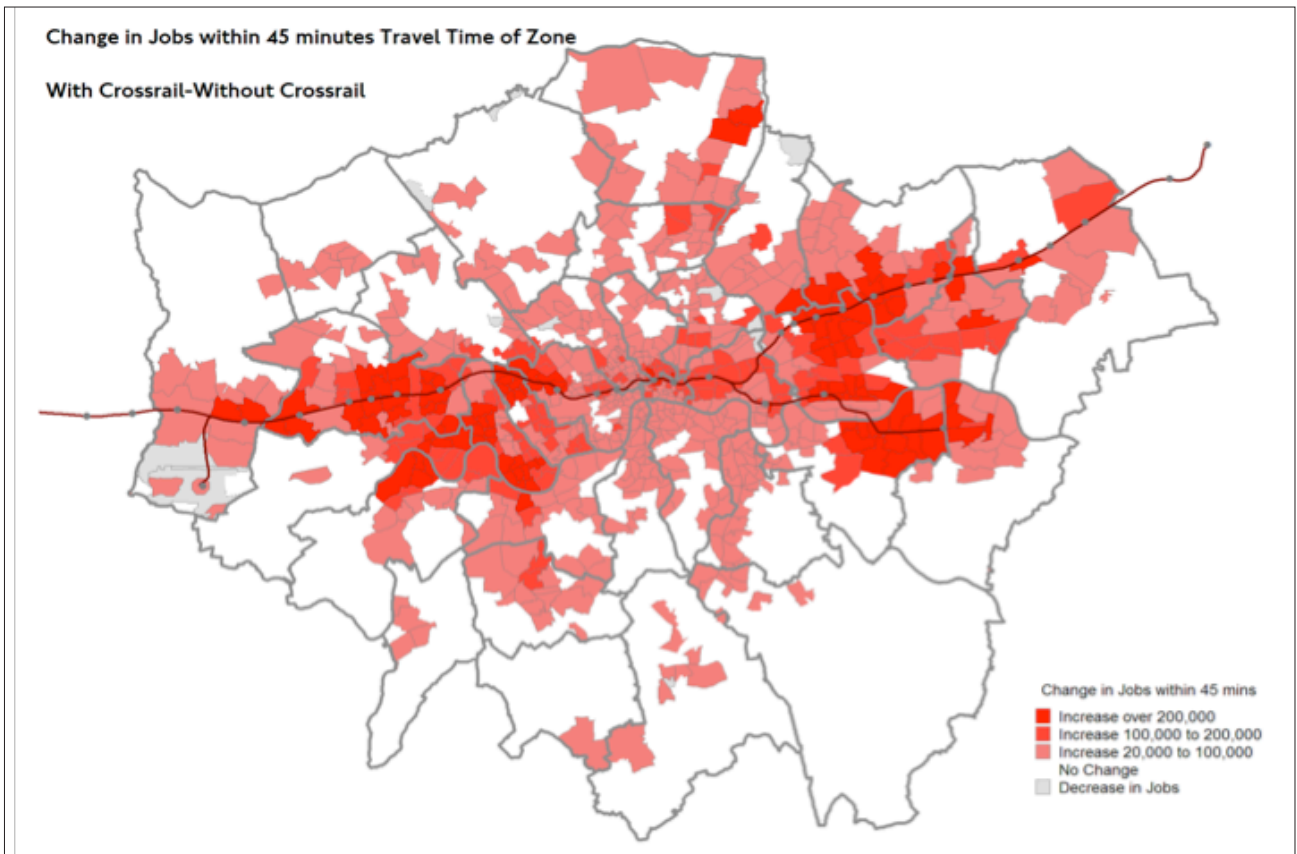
Change in Jobs within 45 minutes Travel Time of Zone

With Crossrail-Without Crossrail

Change in Jobs within 45 mins
Increase over 200,000
Increase 100,000 to 200,000
Increase 20,000 to 100,000
No Change
Decrease in Jobs